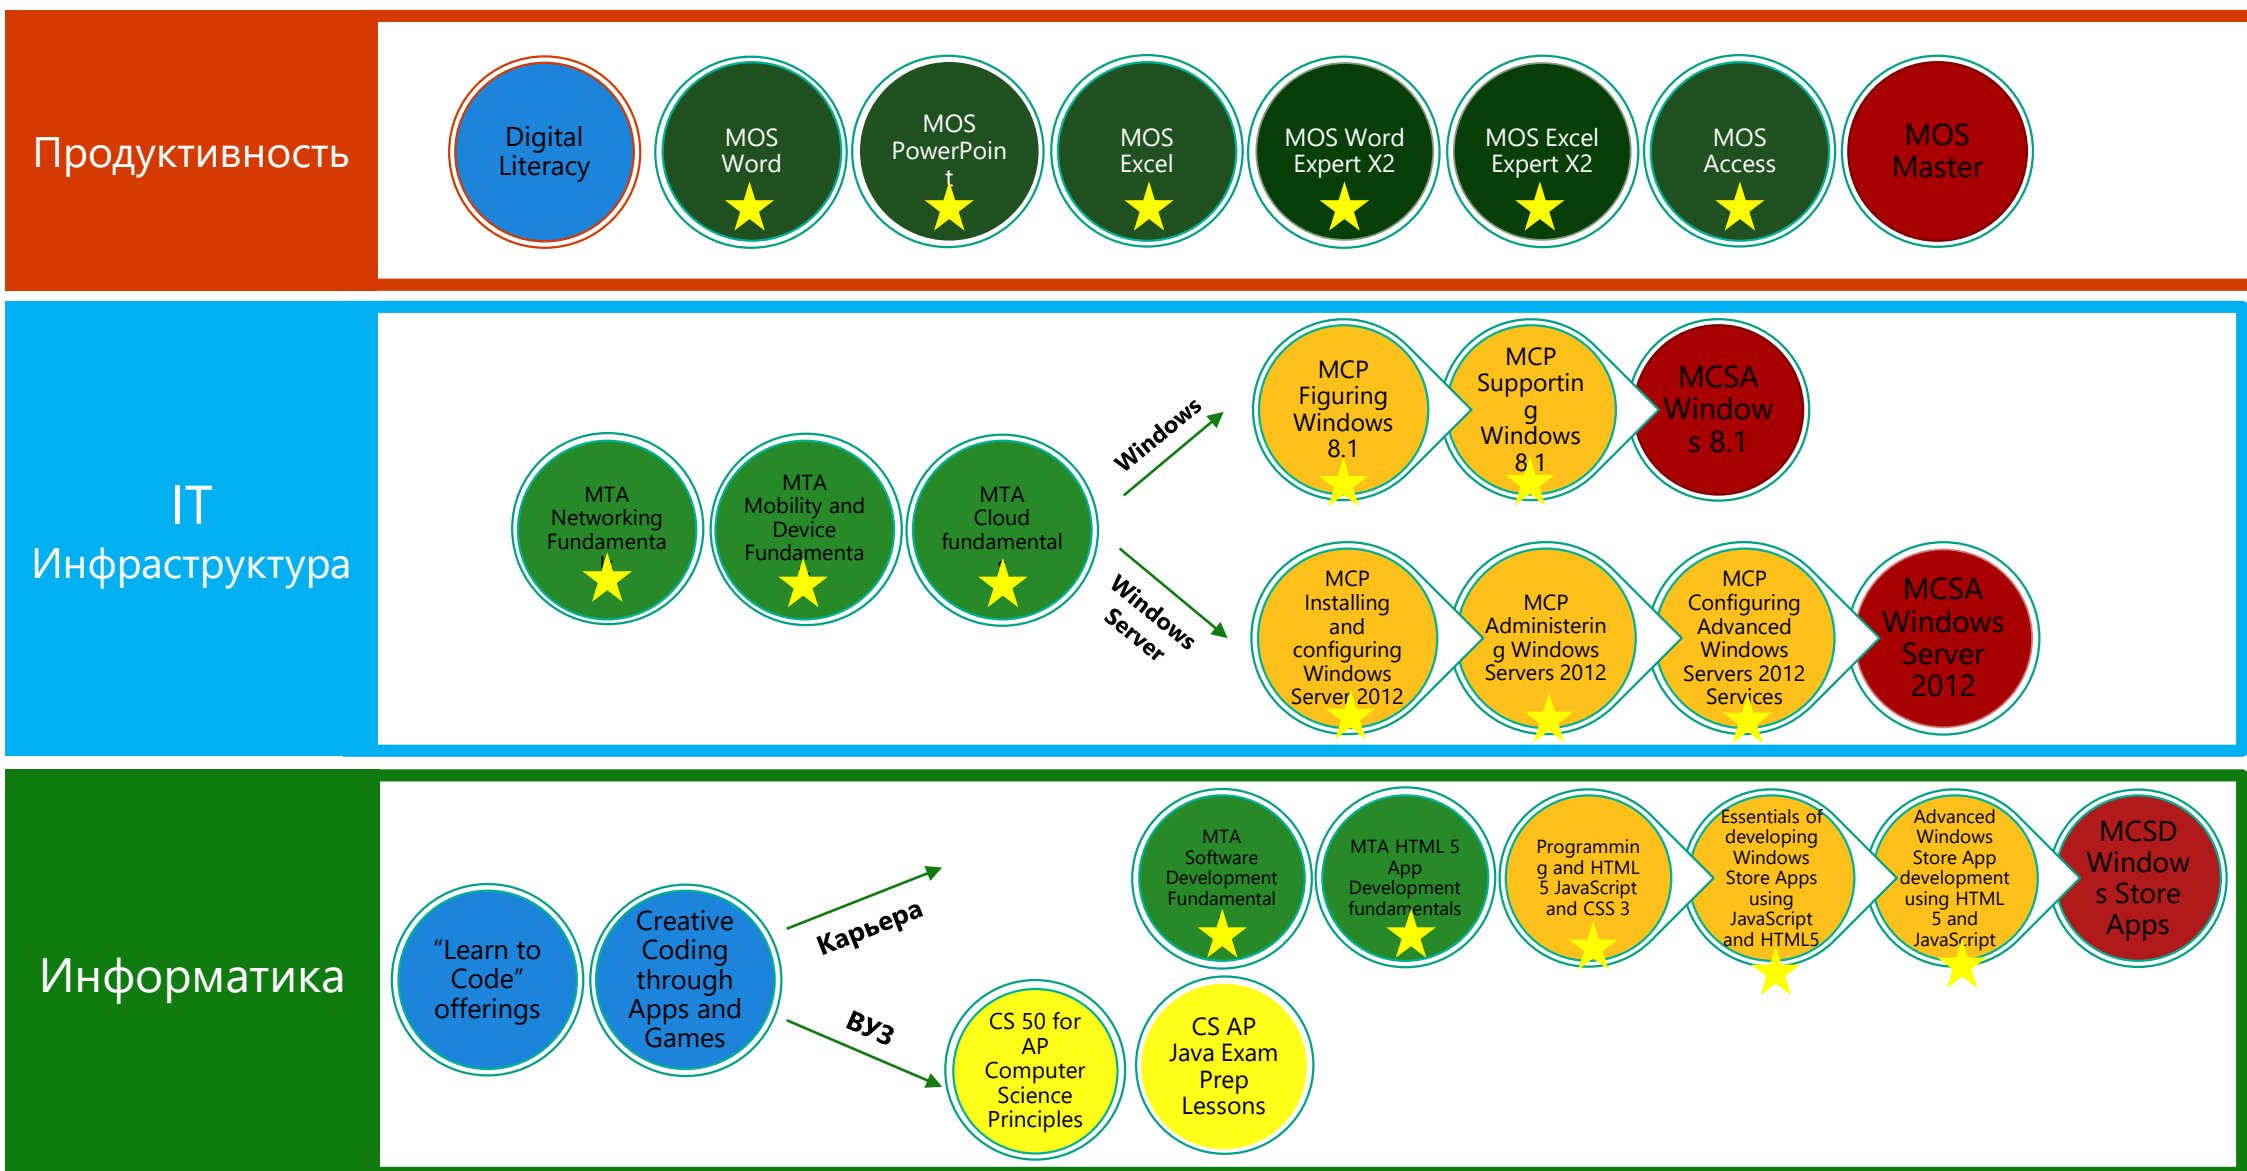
Продуктивность

Digital Literacy

MOS Word

MOS PowerPoint

MOS Excel

MOS Word Expert X2

MOS Excel Expert X2

MOS Access

MOS Master

IT Инфраструктура

MTA Networking Fundamenta

MTA Mobility and Device Fundamenta

MTA Cloud fundamental

Windows

Windows Server

MCP Figuring Windows 8.1

MCP Supporting Windows 8.1

MCSA Windows 8.1

MCP Installing and configuring Windows Server 2012

MCP Administering Windows Servers 2012

MCP Configuring Advanced Windows Servers 2012 Services

MCSA Windows Server 2012

Информатика

"Learn to Code" offerings

Creative Coding through Apps and Games

Карьера

ВУЗ

MTA Software Development Fundamental

MTA HTML 5 App Development fundamentals

Programming and HTML 5 JavaScript and CSS 3

Essentials of developing Windows Store Apps using JavaScript and HTML5

Advanced Windows Store App development using HTML 5 and JavaScript

MCSD Windows Store Apps

CS 50 for AP Computer Science Principles

CS AP Java Exam Prep Lessons